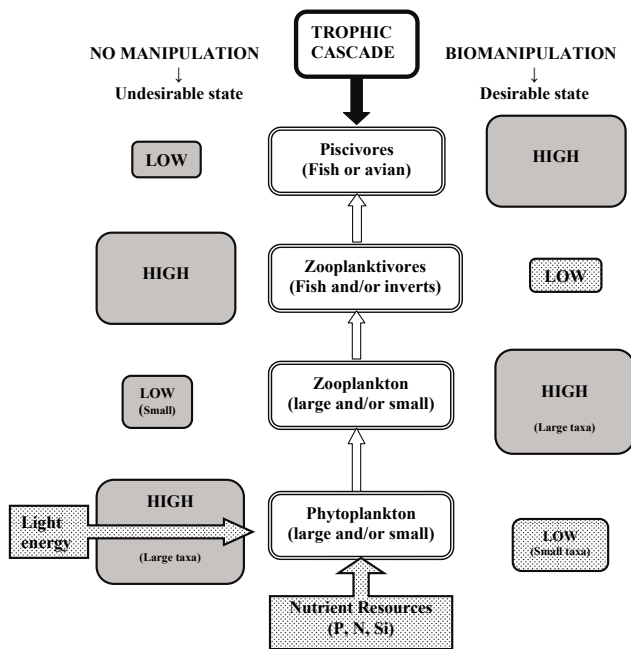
NO MANIPULATION
↓
Undesirable state

TROPHIC CASCADE

BIOMANIPULATION
↓
Desirable state

LOW

Piscivores
(Fish or avian)

HIGH

HIGH

Zooplanktivores
(Fish and/or inverts)

LOW

LOW
(Small)

Zooplankton
(large and/or small)

HIGH
(Large taxa)

HIGH
(Large taxa)

Light energy

Phytoplankton
(large and/or small)

LOW
(Small taxa)

Nutrient Resources
(P, N, Si)